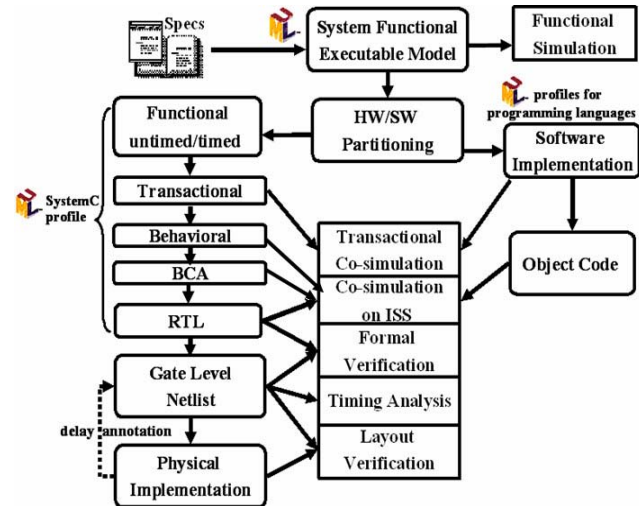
Specs

System Functional Executable Model

Functional Simulation

profiles for programming languages

Functional untimed/timed

HW/SW Partitioning

Software Implementation

SystemC profile

Transactional

Behavioral

BCA

RTL

Transactional Co-simulation

Co-simulation on ISS

Object Code

Formal Verification

Gate Level Netlist

Timing Analysis

delay annotation

Layout Verification

Physical Implementation